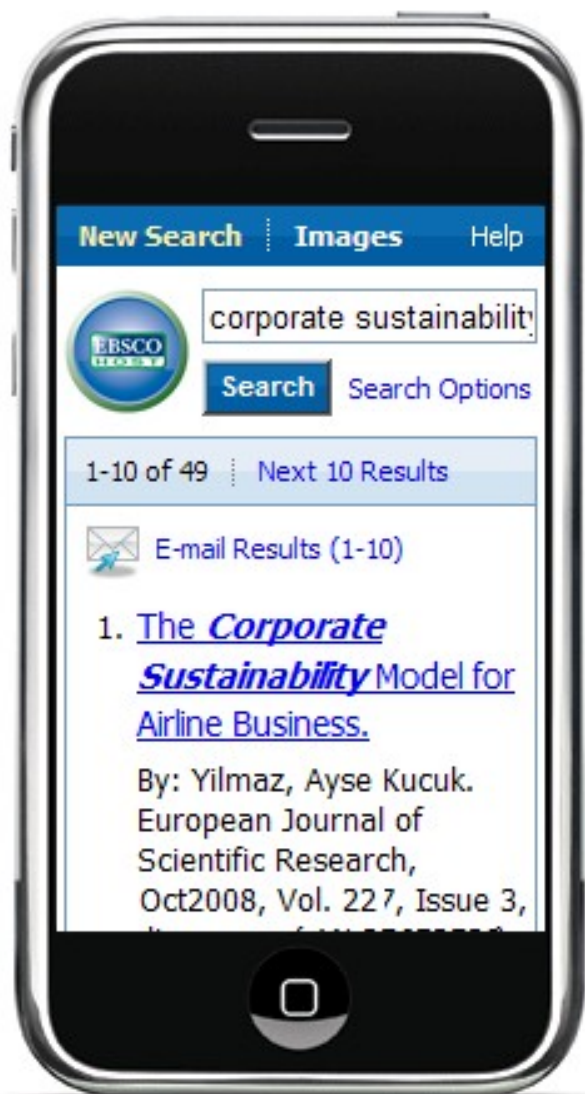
New Search | Images Help

EBSCO HOST

corporate sustainability

Search Search Options

1-10 of 49 | Next 10 Results

E-mail Results (1-10)

1. The *Corporate* *Sustainability* Model for Airline Business.

By: Yilmaz, Ayse Kucuk. European Journal of Scientific Research, Oct2008, Vol. 22?, Issue 3, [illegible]